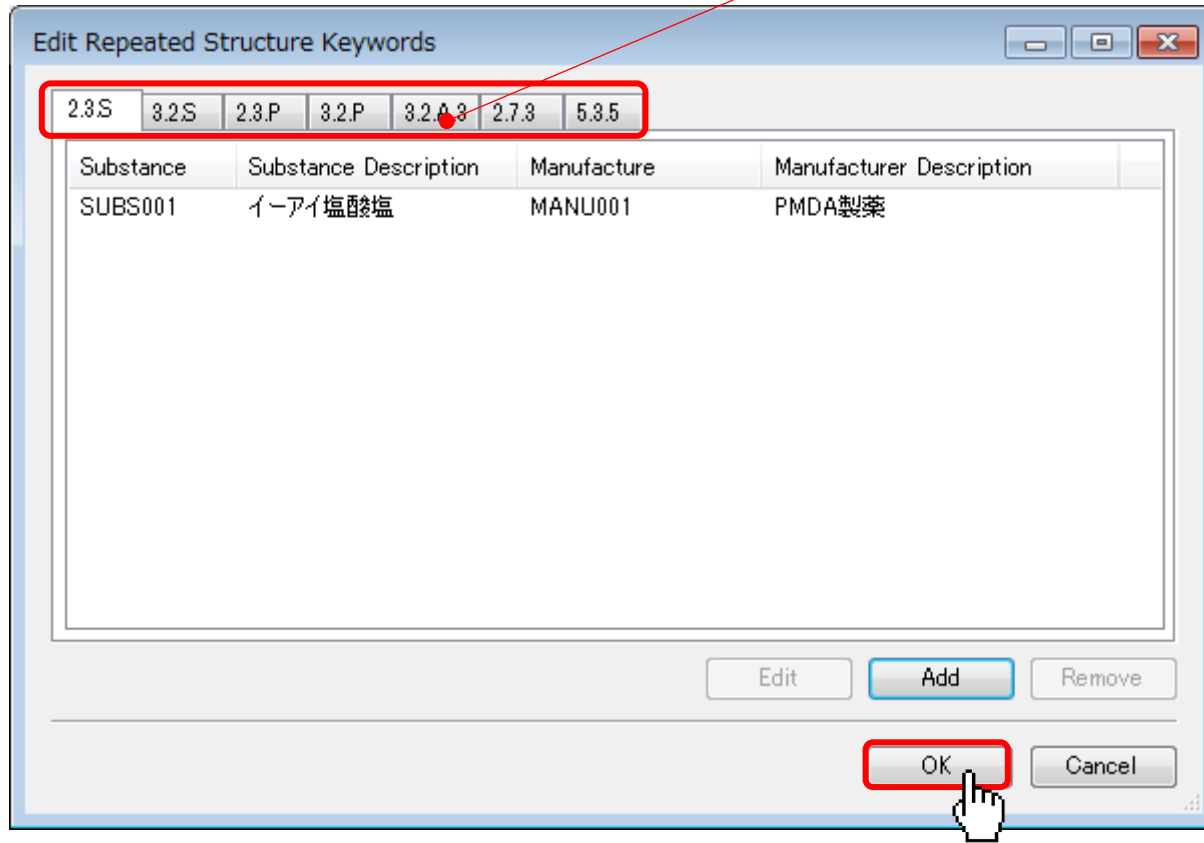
Edit Repeated Structure Keywords

2.3.S | 3.2.S | 2.3.P | 3.2.P | 3.2.A.3 | 2.7.3 | 5.3.5

| Substance | Substance Description | Manufacture | Manufacturer Description |
|---|---|---|---|
| SUBS001 | イーアイ塩酸塩 | MANU001 | PMDA製薬 |

Edit Add Remove

OK Cancel